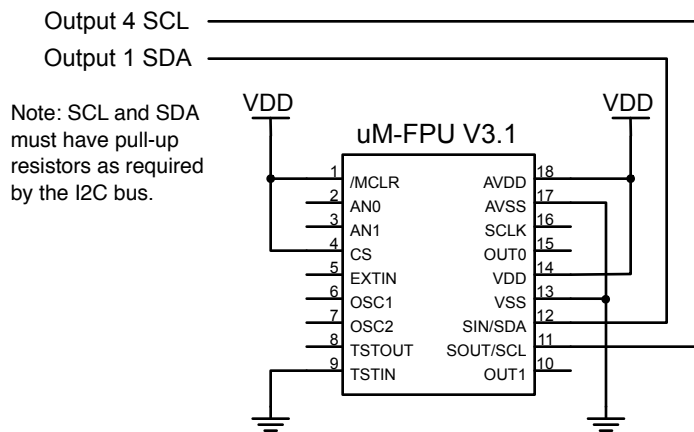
Output 4 SCL

Output 1 SDA

Note: SCL and SDA must have pull-up resistors as required by the I2C bus.

VDD

VDD

uM-FPU V3.1

1 /MCLR
2 AN0
3 AN1
4 CS
5 EXTIN
6 OSC1
7 OSC2
8 TSTOUT
9 TSTIN

18 AVDD
17 AVSS
16 SCLK
15 OUT0
14 VDD
13 VSS
12 SIN/SDA
11 SOUT/SCL
10 OUT1